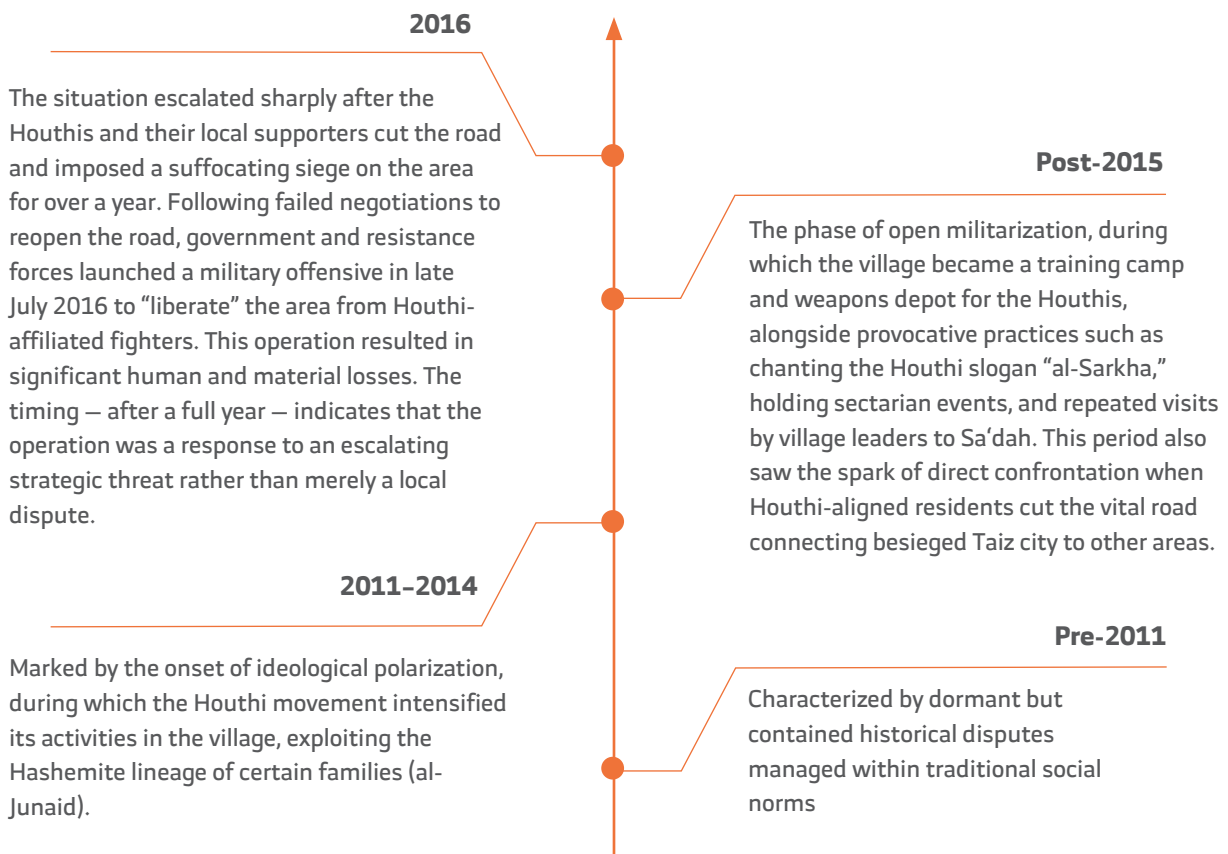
2016

The situation escalated sharply after the Houthis and their local supporters cut the road and imposed a suffocating siege on the area for over a year. Following failed negotiations to reopen the road, government and resistance forces launched a military offensive in late July 2016 to “liberate” the area from Houthi-affiliated fighters. This operation resulted in significant human and material losses. The timing — after a full year — indicates that the operation was a response to an escalating strategic threat rather than merely a local dispute.

Post-2015

The phase of open militarization, during which the village became a training camp and weapons depot for the Houthis, alongside provocative practices such as chanting the Houthi slogan “al-Sarkha,” holding sectarian events, and repeated visits by village leaders to Sa‘dah. This period also saw the spark of direct confrontation when Houthi-aligned residents cut the vital road connecting besieged Taiz city to other areas.

2011–2014

Marked by the onset of ideological polarization, during which the Houthi movement intensified its activities in the village, exploiting the Hashemite lineage of certain families (al-Junaid).

Pre-2011

Characterized by dormant but contained historical disputes managed within traditional social norms